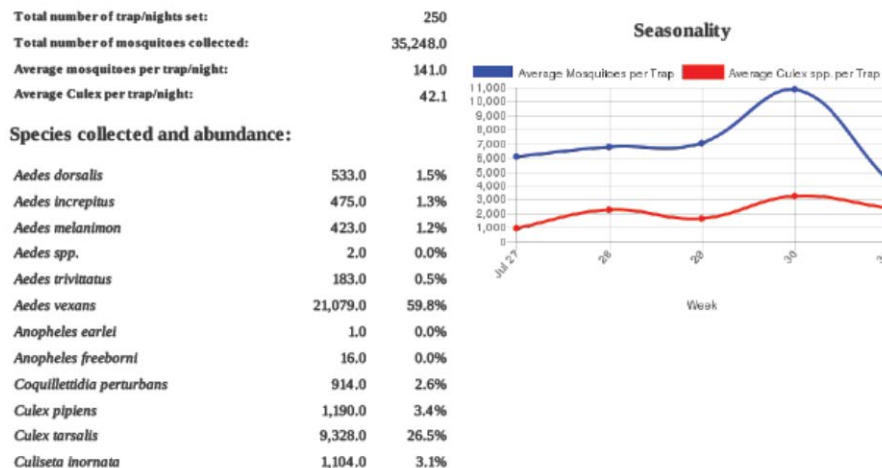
| | |
|---|---|
| Total number of trap/nights set: | 250 |
| Total number of mosquitoes collected: | 35,248.0 |
| Average mosquitoes per trap/night: | 141.0 |
| Average Culex per trap/night: | 42.1 |

Species collected and abundance:

| | | |
|---|---|---|
| Aedes dorsalis | 533.0 | 1.5% |
| Aedes increpitus | 475.0 | 1.3% |
| Aedes melanimon | 423.0 | 1.2% |
| Aedes spp. | 2.0 | 0.0% |
| Aedes trivittatus | 183.0 | 0.5% |
| Aedes vexans | 21,079.0 | 59.8% |
| Anopheles earlei | 1.0 | 0.0% |
| Anopheles freeborni | 16.0 | 0.0% |
| Coquillettidia perturbans | 914.0 | 2.6% |
| Culex pipiens | 1,190.0 | 3.4% |
| Culex tarsalis | 9,328.0 | 26.5% |
| Culiseta inornata | 1,104.0 | 3.1% |

Seasonality

Average Mosquitoes per Trap
Average Culex spp. per Trap

11,000
10,000
9,000
8,000
7,000
6,000
5,000
4,000
3,000
2,000
1,000
0

Jul 27
28
29
30
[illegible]

Week